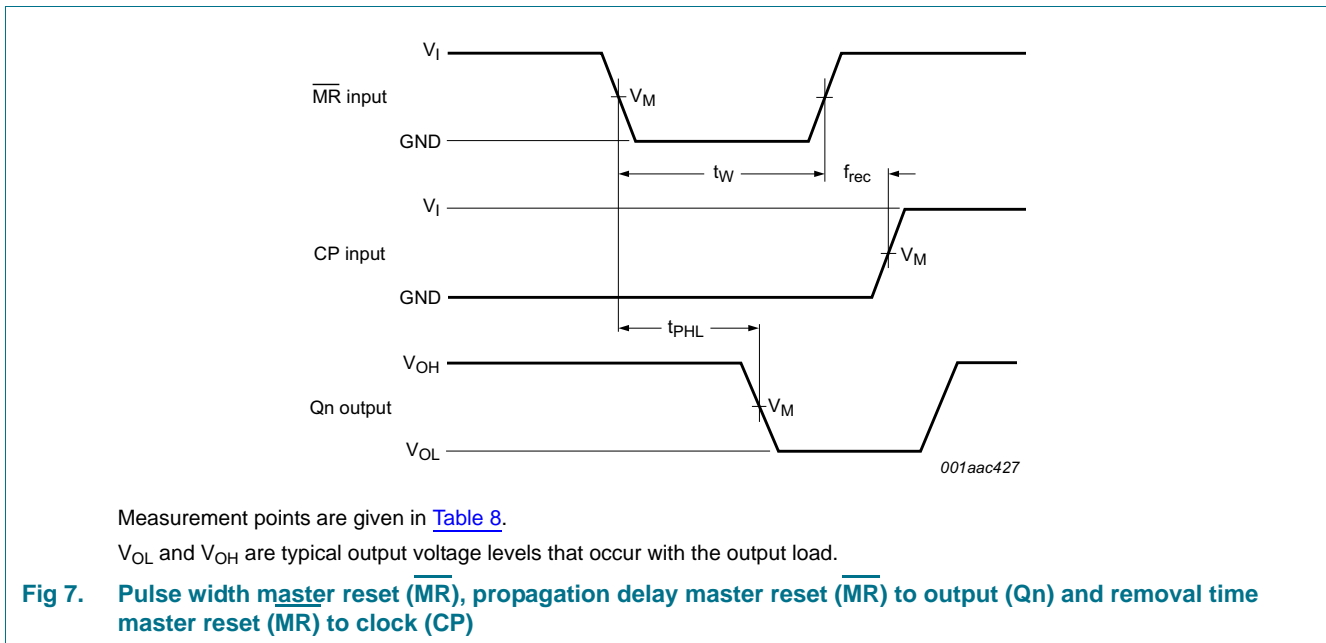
$V_I$

$\overline{MR}$ input

$V_M$

GND

$t_W$

$f_{rec}$

$V_I$

CP input

$V_M$

GND

$t_{PHL}$

$V_{OH}$

Qn output

$V_M$

$V_{OL}$

001aac427

Measurement points are given in Table 8.

$V_{OL}$ and $V_{OH}$ are typical output voltage levels that occur with the output load.

Fig 7. Pulse width master reset ($\overline{MR}$), propagation delay master reset ($\overline{MR}$) to output (Qn) and removal time master reset (MR) to clock (CP)